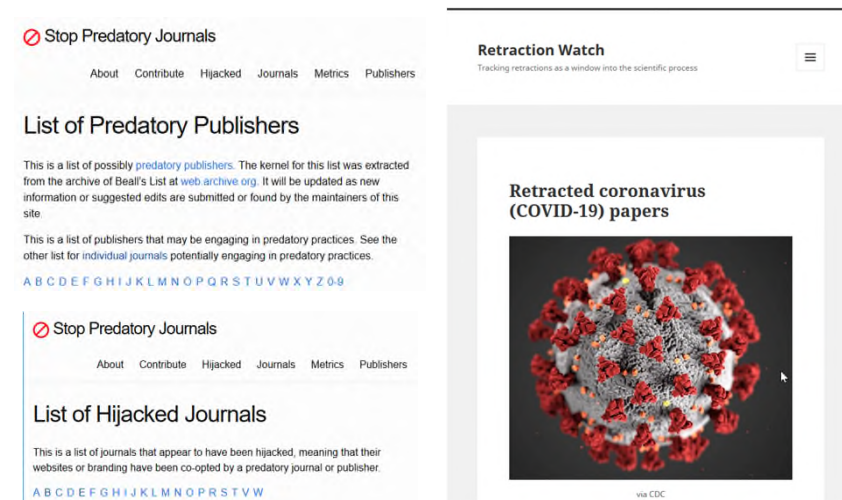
Stop Predatory Journals

About Contribute Hijacked Journals Metrics Publishers

List of Predatory Publishers

This is a list of possibly predatory publishers. The kernel for this list was extracted from the archive of Beall's List at web.archive.org. It will be updated as new information or suggested edits are submitted or found by the maintainers of this site.

This is a list of publishers that may be engaging in predatory practices. See the other list for individual journals potentially engaging in predatory practices.

A B C D E F G H I J K L M N O P Q R S T U V W X Y Z 0-9

Stop Predatory Journals

About Contribute Hijacked Journals Metrics Publishers

List of Hijacked Journals

This is a list of journals that appear to have been hijacked, meaning that their websites or branding have been co-opted by a predatory journal or publisher.

A B C D E F G H I J K L M N O P R S T V W

Retraction Watch

Tracking retractions as a window into the scientific process

Retracted coronavirus (COVID-19) papers

via CDC